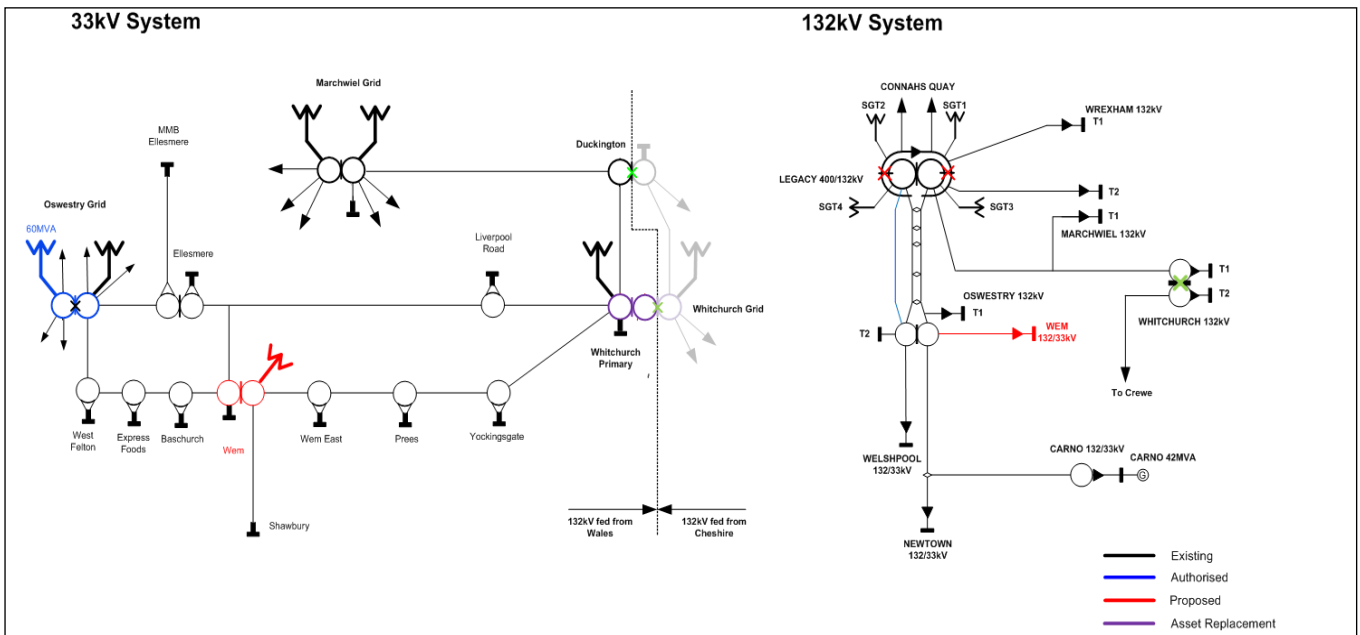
33kV System

Marchwiel Grid

MMB Ellesmere

Duckington

Oswestry Grid

60MVA

Ellesmere

Liverpool Road

Whitchurch Grid

Whitchurch Primary

West Felton

Express Foods

Baschurch

Wem

Wem East

Prees

Yockingsgate

Shawbury

132kV fed from Wales

132kV fed from Cheshire

132kV System

CONNAHS QUAY

SGT2

SGT1

WREXHAM 132kV

T1

LEGACY 400/132kV

T2

SGT4

SGT3

T1

MARCHWIEL 132kV

T1

T2

WHITCHURCH 132kV

OSWESTRY 132kV

T1

T2

WEM 132/33kV

To Crewe

WELSHPOOL 132/33kV

CARNO 132/33kV

CARNO 42MVA

G

NEWTOWN 132/33kV

Existing

Authorised

Proposed

Asset Replacement